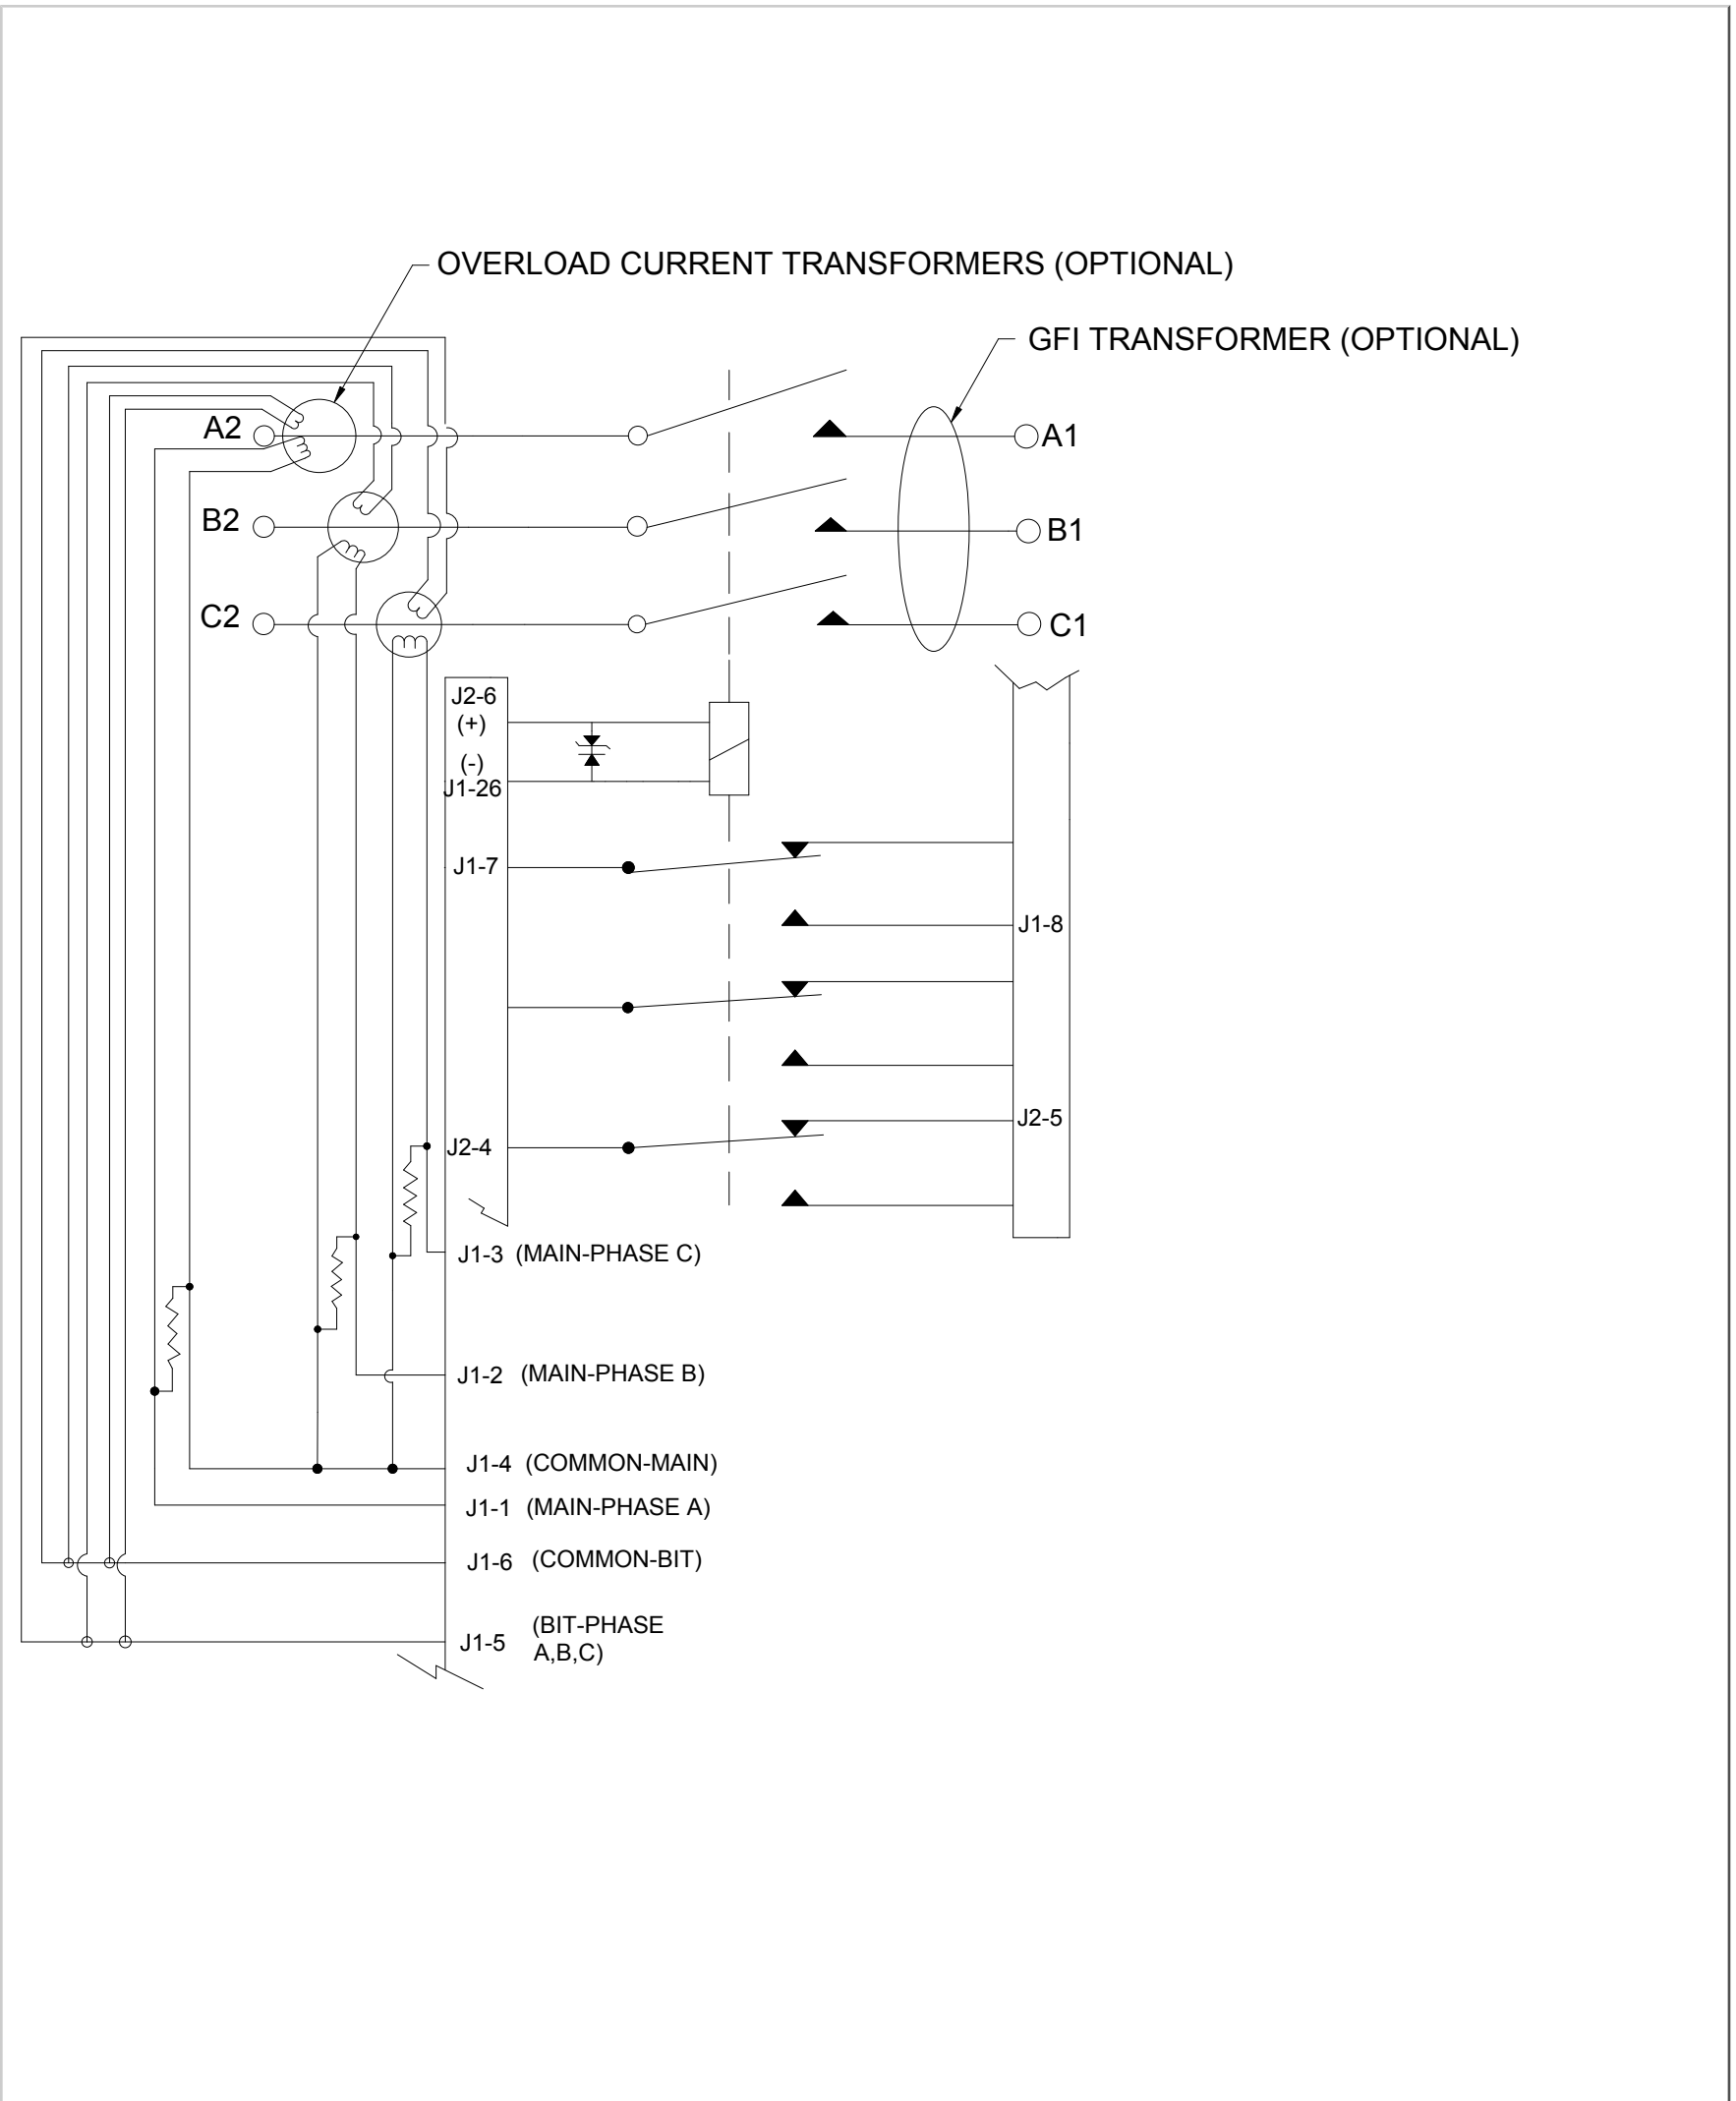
OVERLOAD CURRENT TRANSFORMERS (OPTIONAL)

GFI TRANSFORMER (OPTIONAL)

A2
B2
C2
A1
B1
C1

J2-6
(+)
(-)
J1-26
J1-7
J1-8
J2-5
J2-4

J1-3 (MAIN-PHASE C)
J1-2 (MAIN-PHASE B)
J1-4 (COMMON-MAIN)
J1-1 (MAIN-PHASE A)
J1-6 (COMMON-BIT)
J1-5 (BIT-PHASE A,B,C)